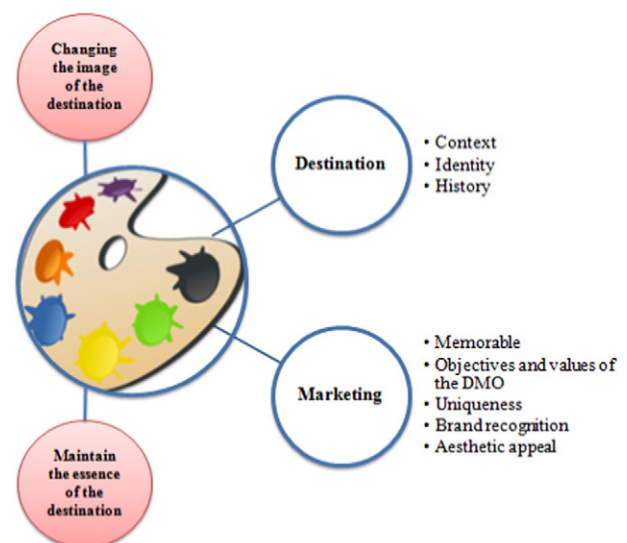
Changing the image of the destination

Destination

• Context
• Identity
• History

Marketing

• Memorable
• Objectives and values of the DMO
• Uniqueness
• Brand recognition
• Aesthetic appeal

Maintain the essence of the destination